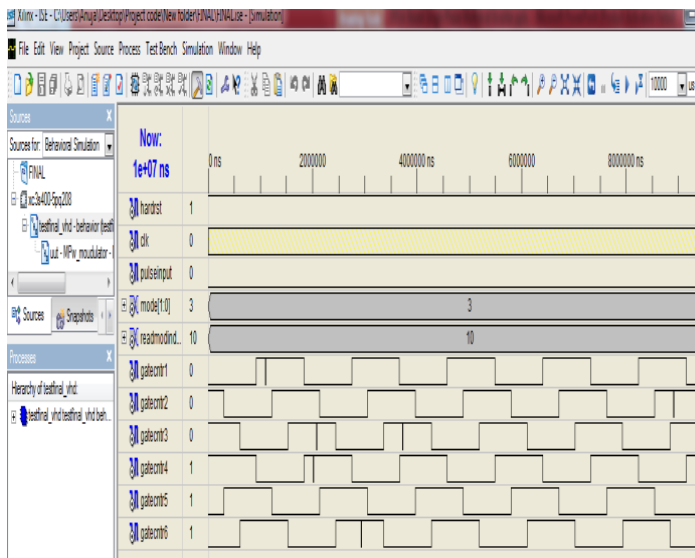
Xilinx - ISE - C:\Users\Anuja\Desktop\Project code\New folder\FINAL\FINAL.ise - [Simulation]

File Edit View Project Source Process Test Bench Simulation Window Help

10000

Sources

Sources for: Behavioral Simulation

FINAL

xc3s400-5pq208

testfinal_vhd - behavior (testfi

uut - MPw_moudulator - I

Sources Snapshots

Processes

Hierarchy of testfinal_vhd

testfinal_vhd.testfinal_vhd.beh...

Now: 1e+07 ns

0 ns 2000000 4000000 ns 6000000 8000000 ns

| | | |
|---|---|---|
| hardrst | 1 | |
| clk | 0 | |
| pulseinput | 0 | |
| mode[1:0] | 3 | 3 |
| readmodind... | 10 | 10 |
| gatecntr1 | 0 | |
| gatecntr2 | 0 | |
| gatecntr3 | 0 | |
| gatecntr4 | 1 | |
| gatecntr5 | 1 | |
| gatecntr6 | 1 | |